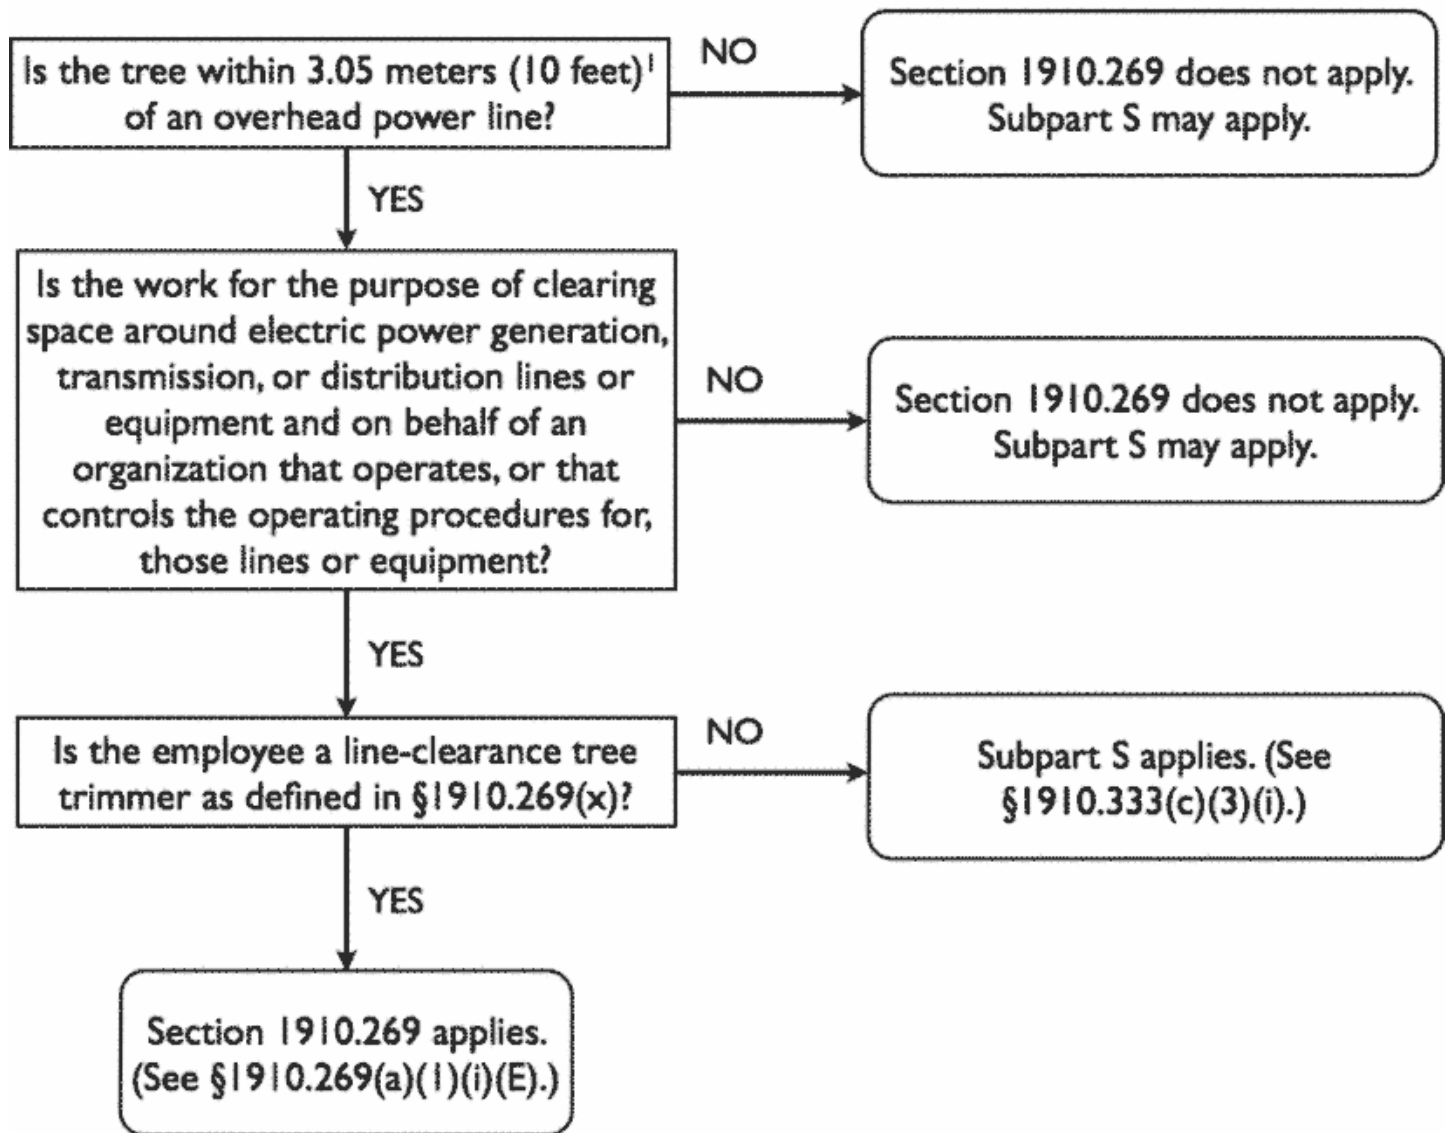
Is the tree within 3.05 meters (10 feet)$^1$ of an overhead power line?

NO

Section 1910.269 does not apply. Subpart S may apply.

YES

Is the work for the purpose of clearing space around electric power generation, transmission, or distribution lines or equipment and on behalf of an organization that operates, or that controls the operating procedures for, those lines or equipment?

NO

Section 1910.269 does not apply. Subpart S may apply.

YES

Is the employee a line-clearance tree trimmer as defined in §1910.269(x)?

NO

Subpart S applies. (See §1910.333(c)(3)(i).)

YES

Section 1910.269 applies. (See §1910.269(a)(1)(i)(E).)